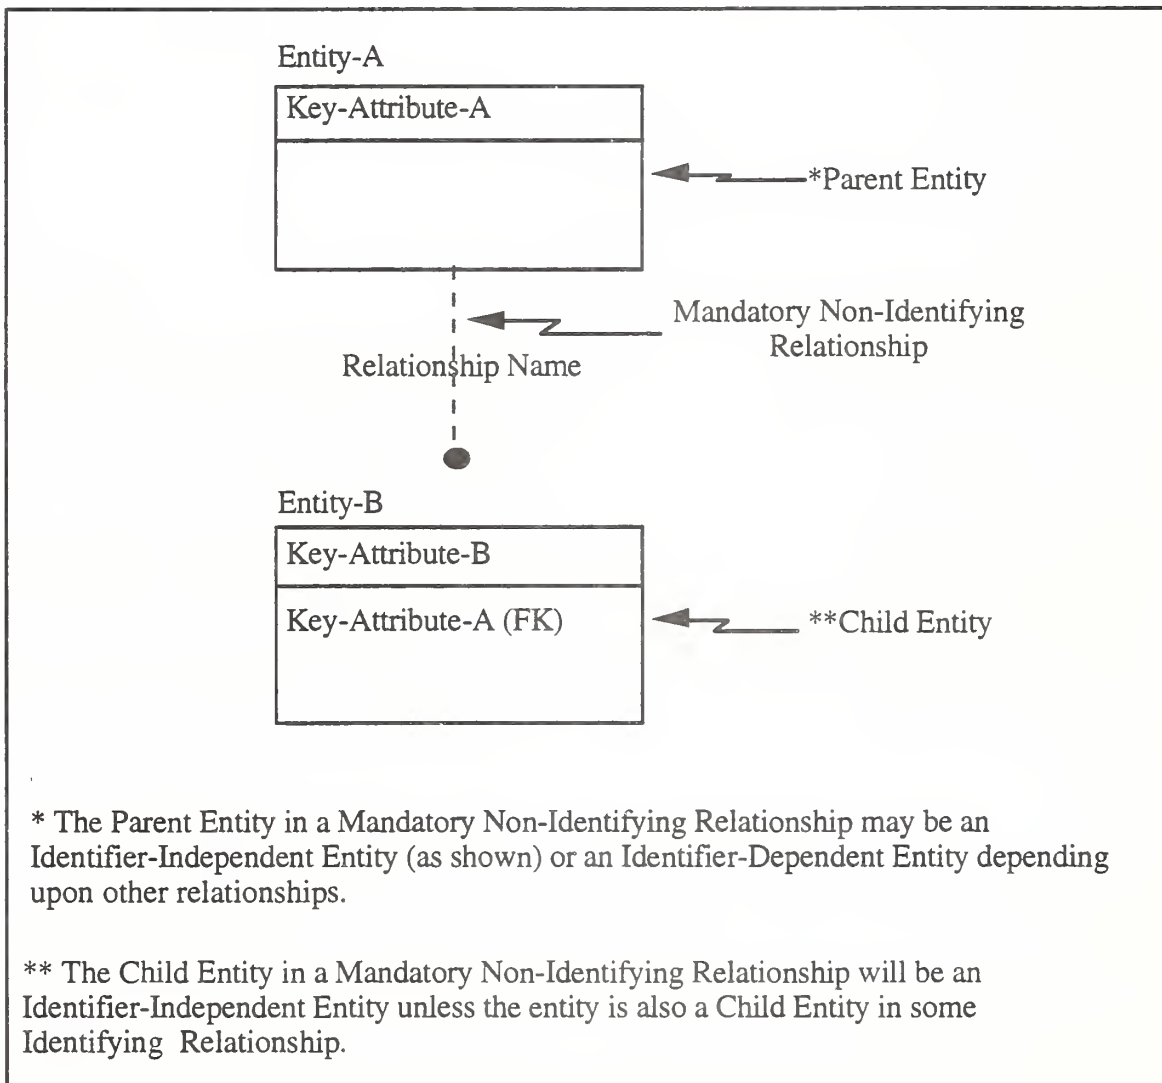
Entity-A

Key-Attribute-A

*Parent Entity

Mandatory Non-Identifying Relationship

Relationship Name

Entity-B

Key-Attribute-B

Key-Attribute-A (FK)

**Child Entity

* The Parent Entity in a Mandatory Non-Identifying Relationship may be an Identifier-Independent Entity (as shown) or an Identifier-Dependent Entity depending upon other relationships.

** The Child Entity in a Mandatory Non-Identifying Relationship will be an Identifier-Independent Entity unless the entity is also a Child Entity in some Identifying Relationship.